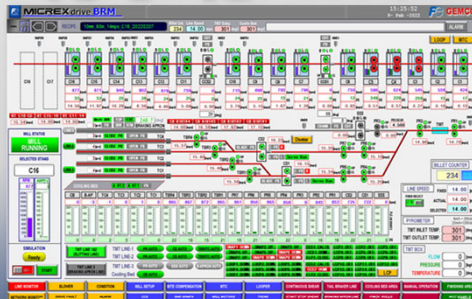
MICREX drive BRM

15:25:52
8 - Feb - 2022

DEMO

ALARM

LOOP

MTC

C16

C17

MILL STATUS

MILL RUNNING

SELECTED STAND

C16

SIMULATION

Ready

START

STOP

COOLING BED

BILLET COUNTER

234

LINE SPEED

14.00

14.00

PYROMETER

TMT INLET TEMP

301

TMT OUTLET TEMP

301

TMT LINE 1

TMT LINE 2

TMT LINE 3

TMT LINE 4

FLOW

PRESSURE

TEMPERATURE

LINE MONITOR

BLOWER

CONDITION

MILL SETUP

MTC

LOOPER

CONTINUOUS SHEAR

TAIL BREAKER LINE

COOLING BED DRIVE

MANUAL OPERATION

TRENDS